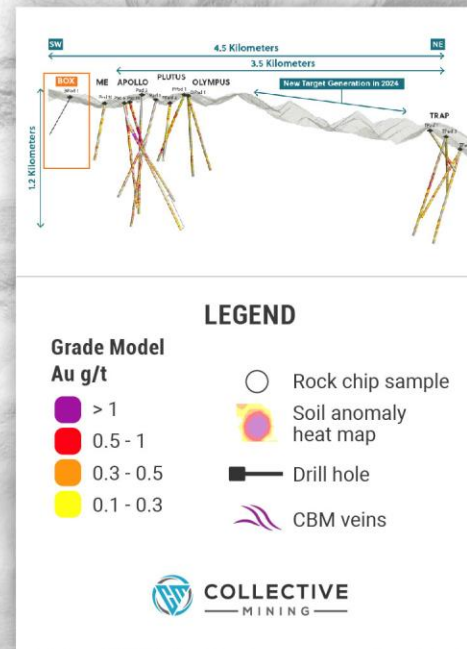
SW

NE

4.5 Kilometers

3.5 Kilometers

BOX

ME

APOLLO

PLUTUS

OLYMPUS

New Target Generation in 2024

TRAP

1.2 Kilometers

LEGEND

Grade Model
Au g/t

> 1

0.5 - 1

0.3 - 0.5

0.1 - 0.3

Rock chip sample

Soil anomaly heat map

Drill hole

CBM veins

COLLECTIVE
MINING